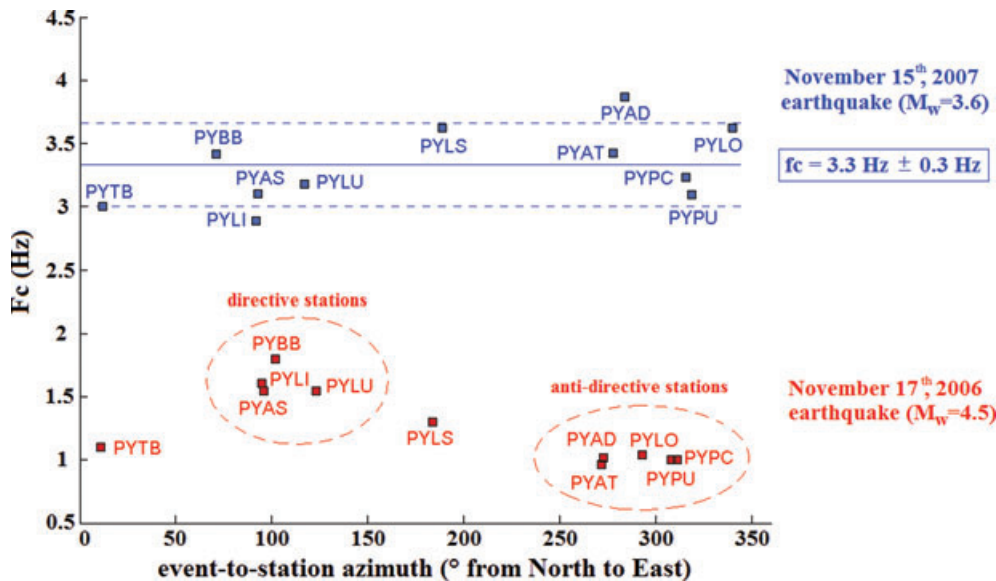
November 15$^{th}$, 2007 earthquake ($M_w$=3.6)

fc = 3.3 Hz ± 0.3 Hz

November 17$^{th}$, 2006 earthquake ($M_w$=4.5)

4.5
4
3.5
3
2.5
2
1.5
1
0.5

Fc (Hz)

PYAD
PYBB
PYLS
PYAT
PYLO
PYTB
PYAS
PYLU
PYPC
PYLI
PYPU

directive stations

PYBB
PYLI
PYAS
PYLU
PYTB
PYLS

anti-directive stations

PYAD
PYLO
PYPC
PYAT
PYPU

0 50 100 150 200 250 300 350

event-to-station azimuth (° from North to East)